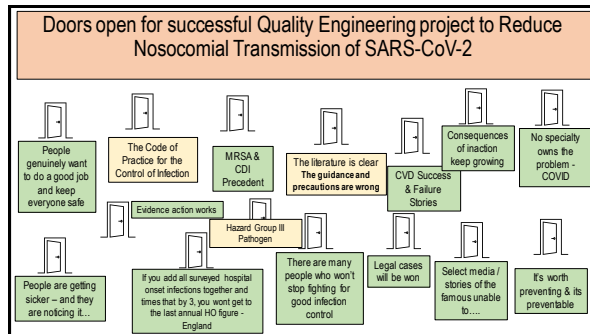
Doors open for successful Quality Engineering project to Reduce Nosocomial Transmission of SARS-CoV-2

People genuinely want to do a good job and keep everyone safe

The Code of Practice for the Control of Infection

MRSA & CDI Precedent

The literature is clear
The guidance and precautions are wrong

CVD Success & Failure Stories

Consequences of inaction keep growing

No specialty owns the problem - COVID

Evidence action works

Hazard Group III Pathogen

People are getting sicker – and they are noticing it...

If you add all surveyed hospital onset infections together and times that by 3, you wont get to the last annual HO figure - England

There are many people who won't stop fighting for good infection control

Legal cases will be won

Select media / stories of the famous unable to....

It's worth preventing & its preventable